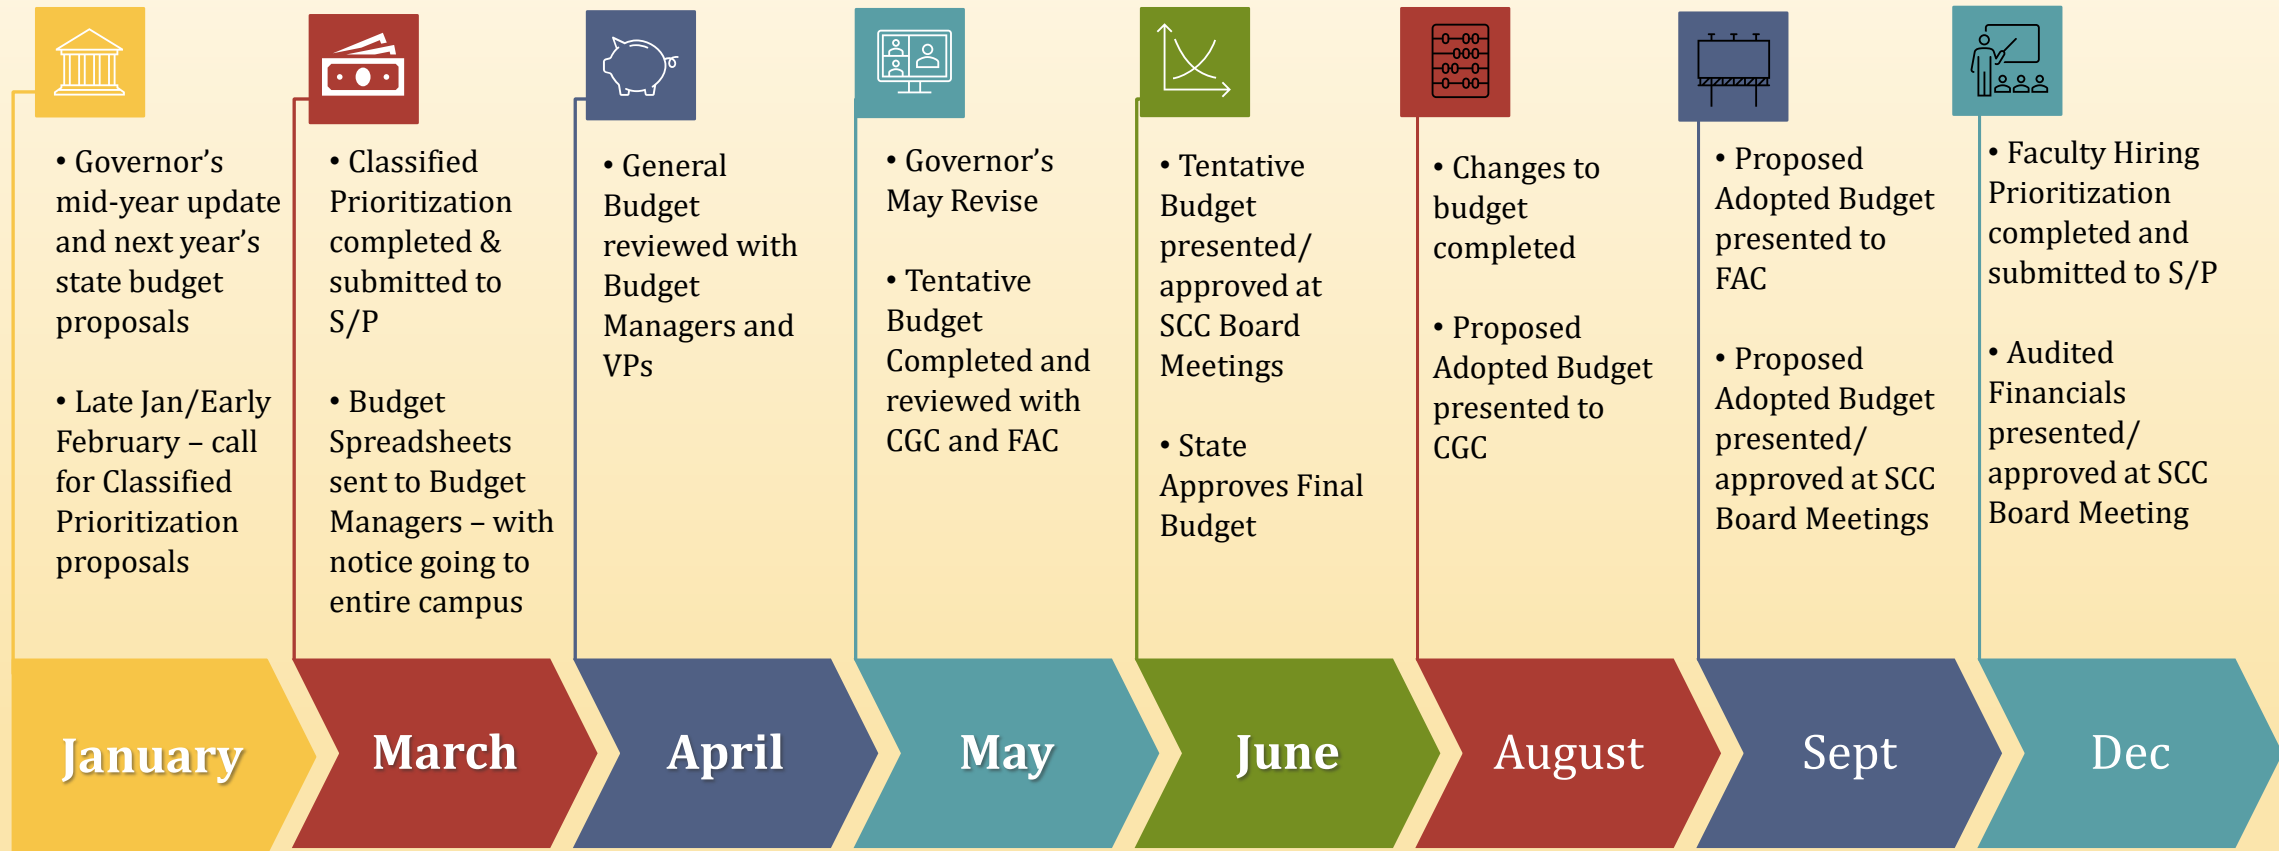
• Governor’s mid-year update and next year’s state budget proposals

• Late Jan/Early February – call for Classified Prioritization proposals

January

• Classified Prioritization completed & submitted to S/P

• Budget Spreadsheets sent to Budget Managers – with notice going to entire campus

March

• General Budget reviewed with Budget Managers and VPs

April

• Governor’s May Revise

• Tentative Budget Completed and reviewed with CGC and FAC

May

• Tentative Budget presented/ approved at SCC Board Meetings

• State Approves Final Budget

June

• Changes to budget completed

• Proposed Adopted Budget presented to CGC

August

• Proposed Adopted Budget presented to FAC

• Proposed Adopted Budget presented/ approved at SCC Board Meetings

Sept

• Faculty Hiring Prioritization completed and submitted to S/P

• Audited Financials presented/ approved at SCC Board Meeting

Dec